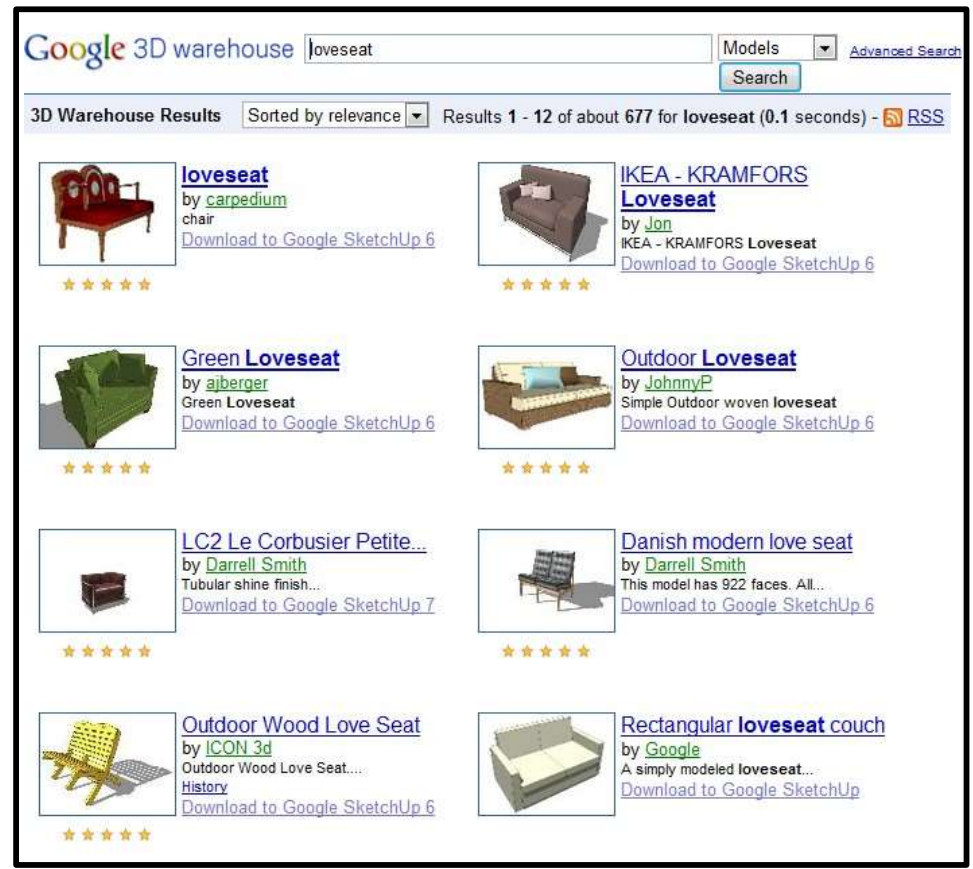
Google 3D warehouse loveseat Models Advanced Search
Search

3D Warehouse Results Sorted by relevance Results 1 - 12 of about 677 for loveseat (0.1 seconds) - RSS

loveseat
by carpedium
chair
Download to Google SketchUp 6

IKEA - KRAMFORS Loveseat
by Jon
IKEA - KRAMFORS Loveseat
Download to Google SketchUp 6

Green Loveseat
by ajberger
Green Loveseat
Download to Google SketchUp 6

Outdoor Loveseat
by JohnnyP
Simple Outdoor woven loveseat
Download to Google SketchUp 6

LC2 Le Corbusier Petite...
by Darrell Smith
Tubular shine finish...
Download to Google SketchUp 7

Danish modern love seat
by Darrell Smith
This model has 922 faces. All...
Download to Google SketchUp 6

Outdoor Wood Love Seat
by ICON 3d
Outdoor Wood Love Seat....
History
Download to Google SketchUp 6

Rectangular loveseat couch
by Google
A simply modeled loveseat...
Download to Google SketchUp